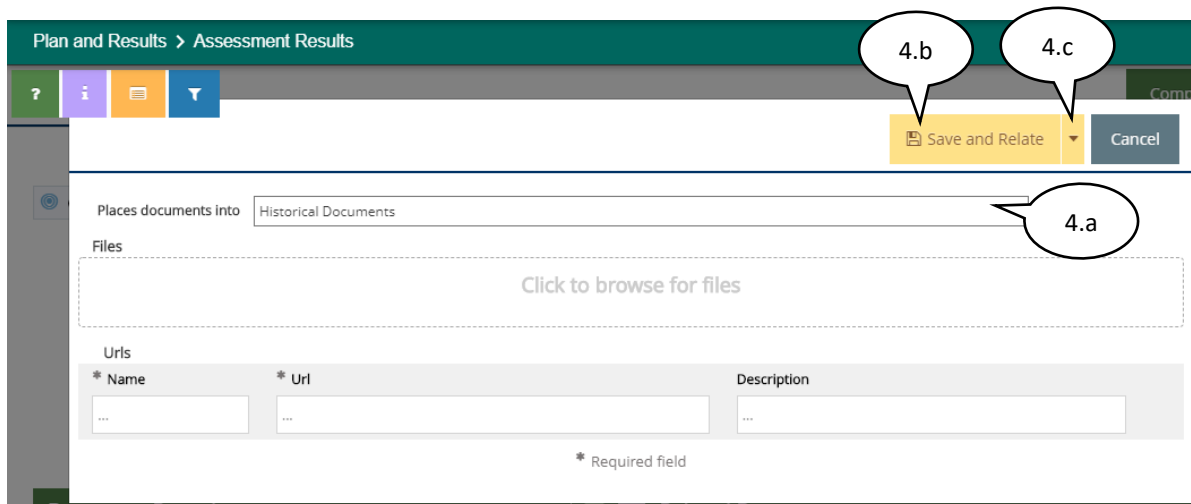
Plan and Results > Assessment Results

?

i

4.b

4.c

Comm

Save and Relate

Cancel

Places documents into Historical Documents

4.a

Files

Click to browse for files

Urls

* Name

* Url

Description

...

...

...

* Required field